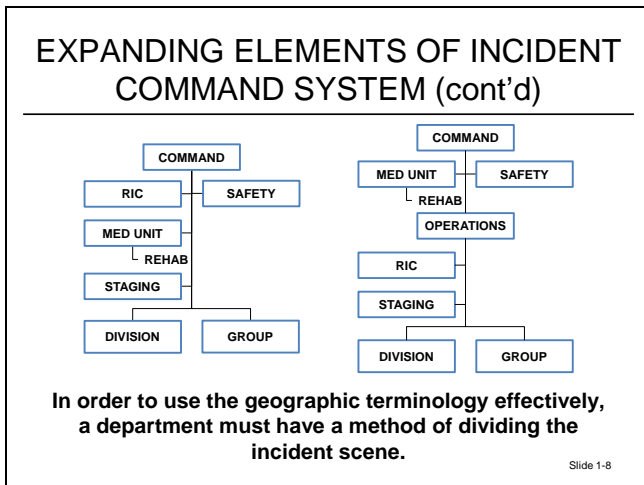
EXPANDING ELEMENTS OF INCIDENT COMMAND SYSTEM (cont'd)

COMMAND

RIC

SAFETY

MED UNIT

REHAB

STAGING

DIVISION

GROUP

COMMAND

MED UNIT

SAFETY

REHAB

OPERATIONS

RIC

STAGING

DIVISION

GROUP

In order to use the geographic terminology effectively, a department must have a method of dividing the incident scene.

Slide 1-8